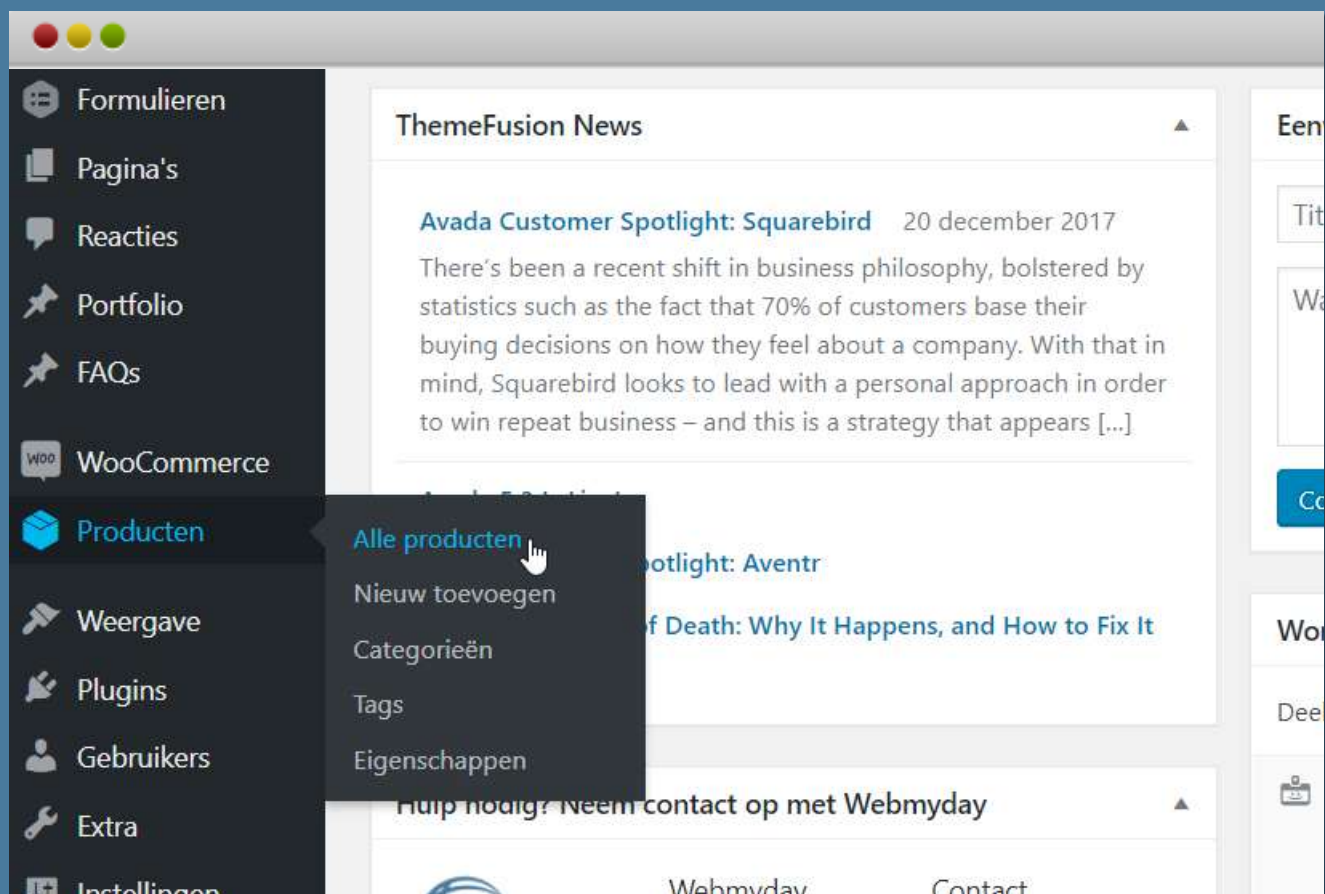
Formulieren
Pagina's
Reacties
Portfolio
FAQs
WooCommerce
Producten
Weergave
Plugins
Gebruikers
Extra
Instellingen

Alle producten
Nieuw toevoegen
Categorieën
Tags
Eigenschappen

ThemeFusion News

Avada Customer Spotlight: Squarebird 20 december 2017
There's been a recent shift in business philosophy, bolstered by statistics such as the fact that 70% of customers base their buying decisions on how they feel about a company. With that in mind, Squarebird looks to lead with a personal approach in order to win repeat business – and this is a strategy that appears [...]

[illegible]
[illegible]potlight: Aventr
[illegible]f Death: Why It Happens, and How to Fix It

Hulp nodig? Neem contact op met Webmyday

Webmyday
Contact

Een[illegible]
Tit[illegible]
Wa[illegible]
Co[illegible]
Wo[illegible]
Dee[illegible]